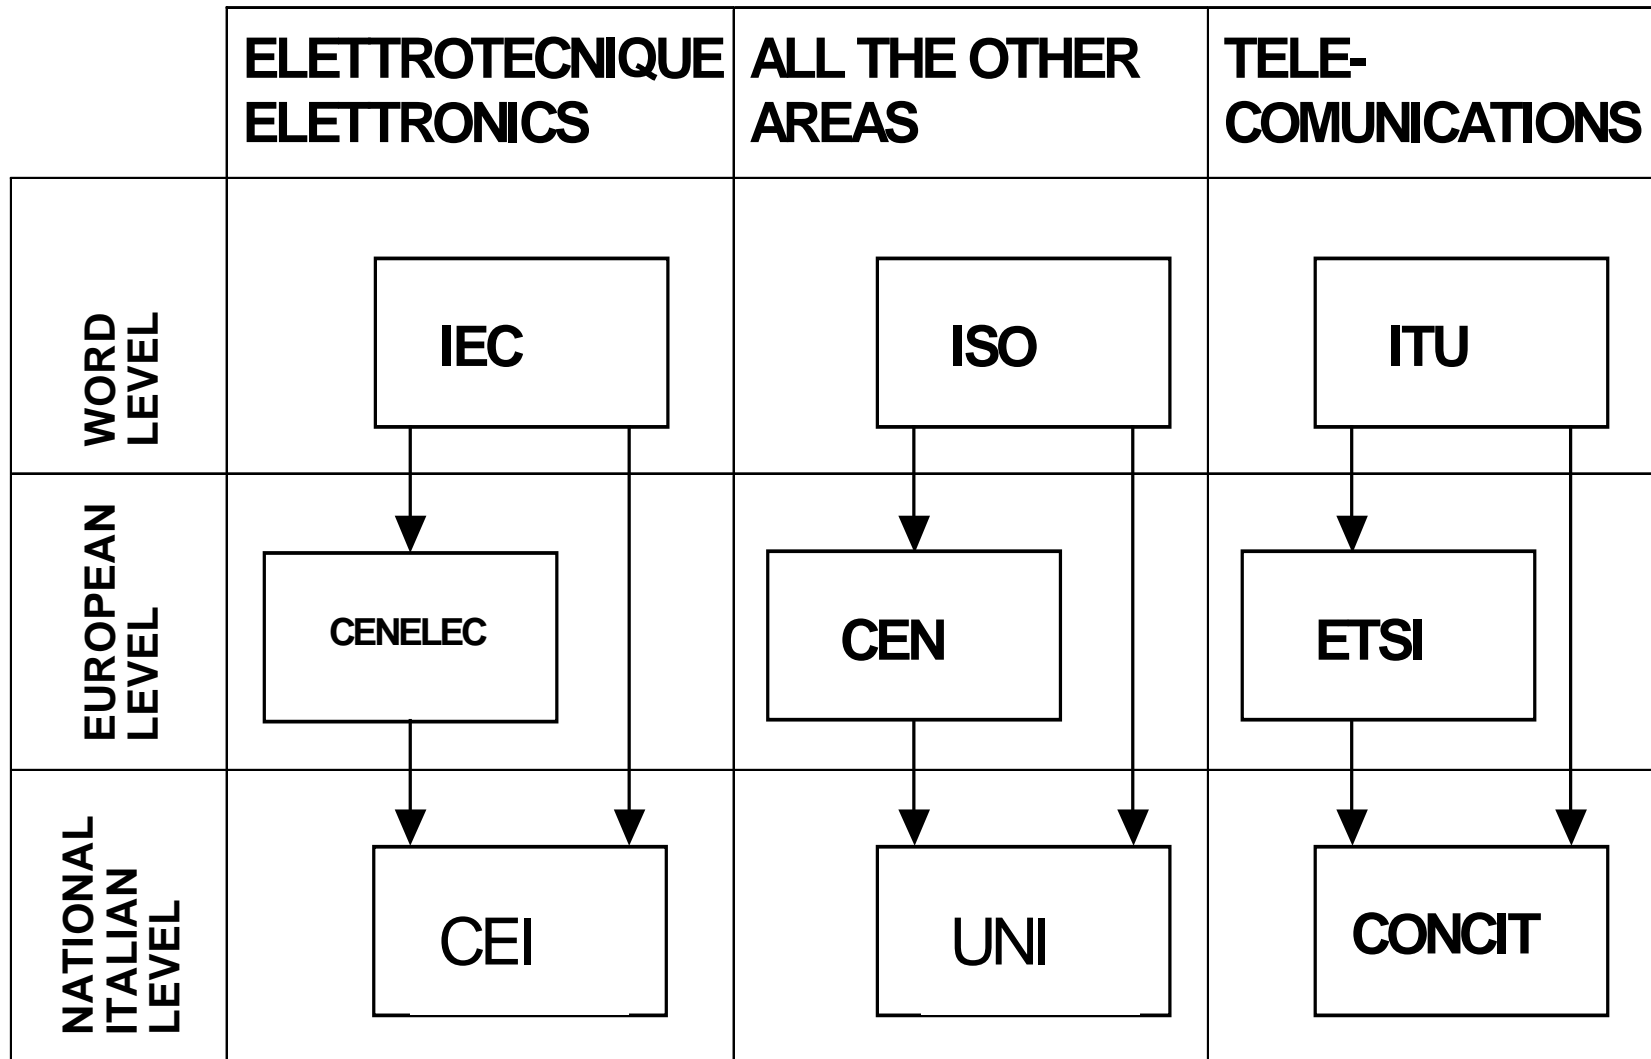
|  | ELETTROTECNIQUE ELETTRONICS | ALL THE OTHER AREAS | TELE-COMUNICATIONS |
|---|---|---|---|
| WORD LEVEL | IEC | ISO | ITU |
| EUROPEAN LEVEL | CENELEC | CEN | ETSI |
| NATIONAL ITALIAN LEVEL | CEI | UNI | CONCIT |